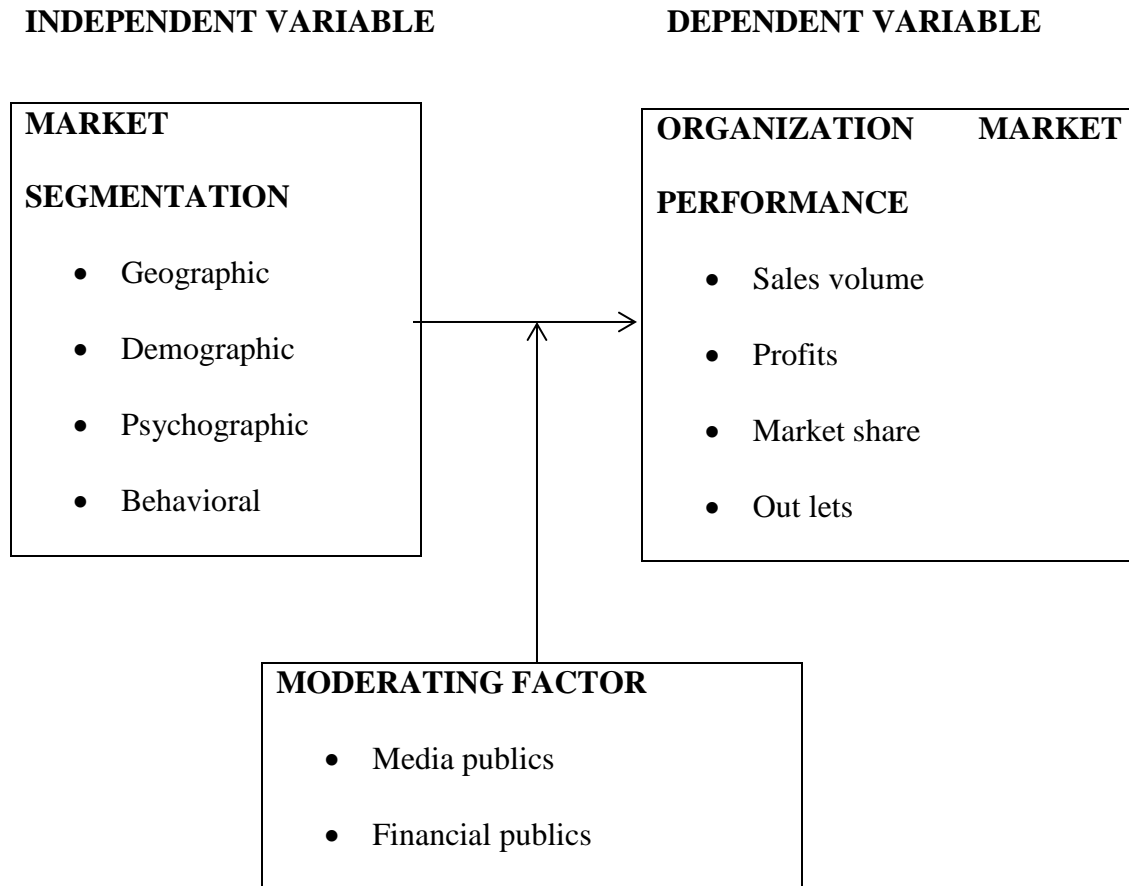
INDEPENDENT VARIABLE

DEPENDENT VARIABLE

MARKET SEGMENTATION

- Geographic
- Demographic
- Psychographic
- Behavioral

ORGANIZATION MARKET PERFORMANCE

- Sales volume
- Profits
- Market share
- Out lets

MODERATING FACTOR

- Media publics
- Financial publics